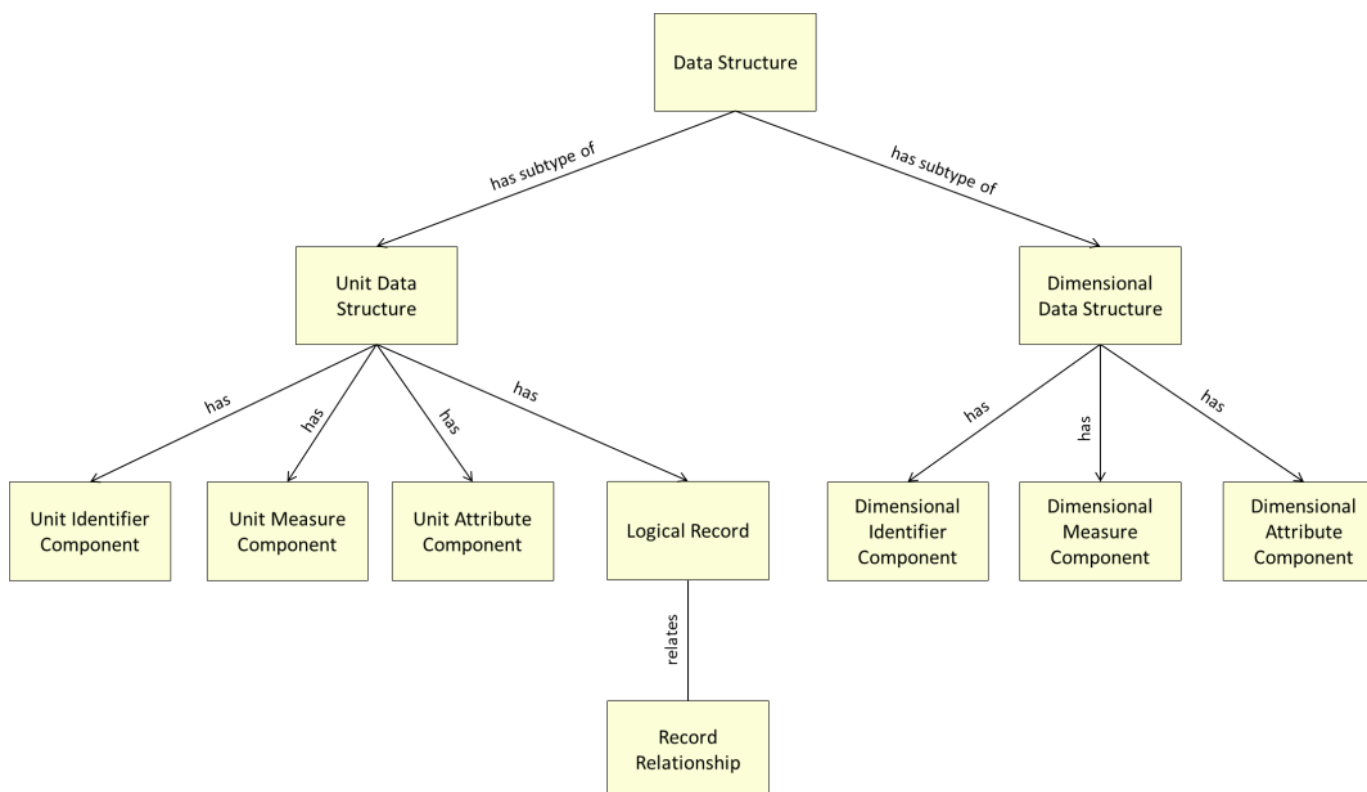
Data Structure

has subtype of

has subtype of

Unit Data Structure

Dimensional Data Structure

has

has

has

has

has

has

has

Unit Identifier Component

Unit Measure Component

Unit Attribute Component

Logical Record

Dimensional Identifier Component

Dimensional Measure Component

Dimensional Attribute Component

relates

Record Relationship